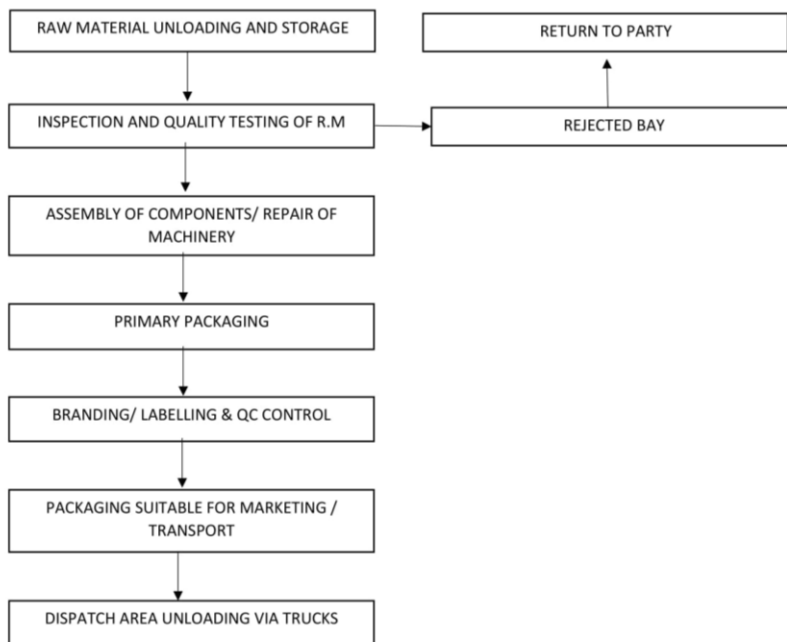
RAW MATERIAL UNLOADING AND STORAGE

RETURN TO PARTY

INSPECTION AND QUALITY TESTING OF R.M

REJECTED BAY

ASSEMBLY OF COMPONENTS/ REPAIR OF MACHINERY

PRIMARY PACKAGING

BRANDING/ LABELLING & QC CONTROL

PACKAGING SUITABLE FOR MARKETING / TRANSPORT

DISPATCH AREA UNLOADING VIA TRUCKS